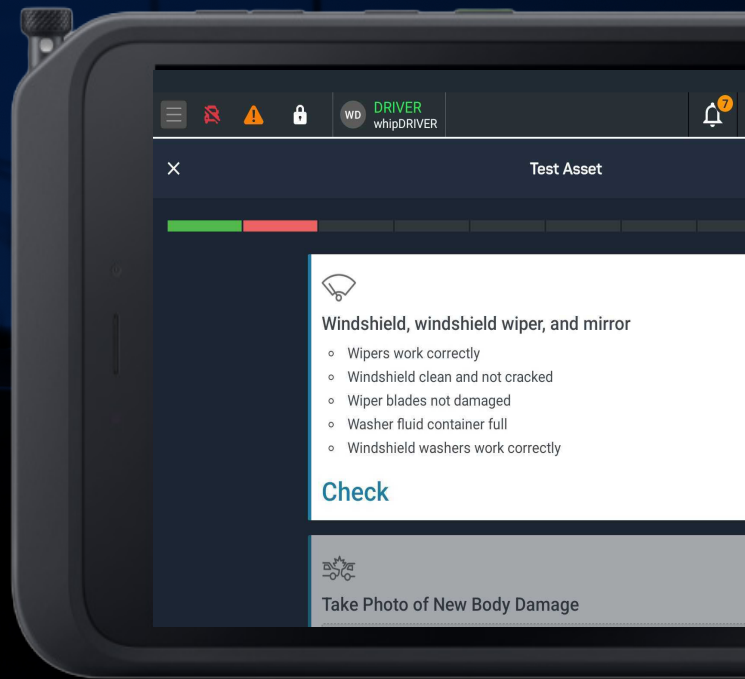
WD DRIVER
whipDRIVER

7

×

Test Asset

Windshield, windshield wiper, and mirror
- Wipers work correctly
- Windshield clean and not cracked
- Wiper blades not damaged
- Washer fluid container full
- Windshield washers work correctly

Check

Take Photo of New Body Damage